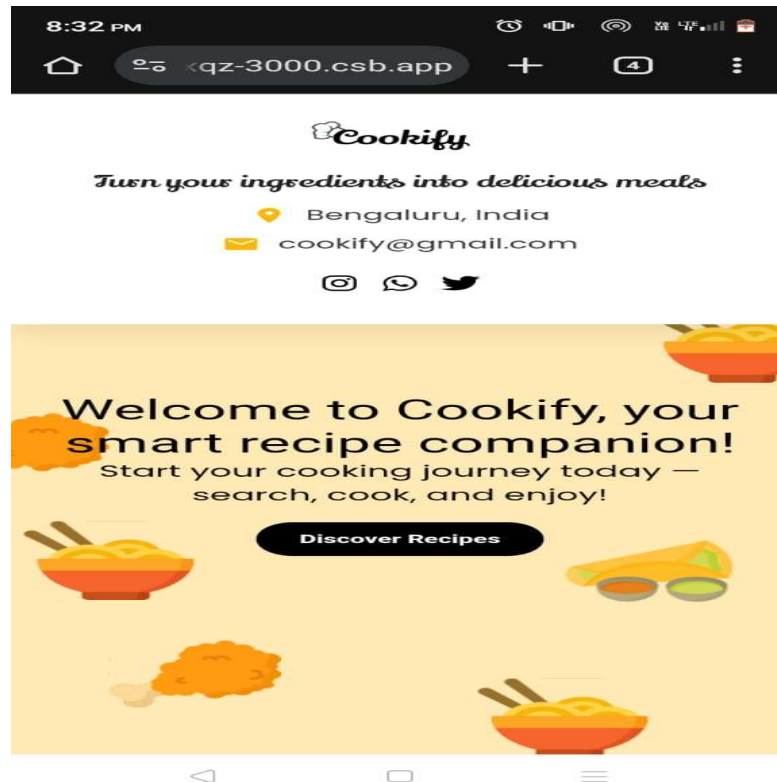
8:32 PM

‹qz-3000.csb.app

4

Cookify

Turn your ingredients into delicious meals

Bengaluru, India

cookify@gmail.com

Welcome to Cookify, your smart recipe companion!

Start your cooking journey today — search, cook, and enjoy!

Discover Recipes